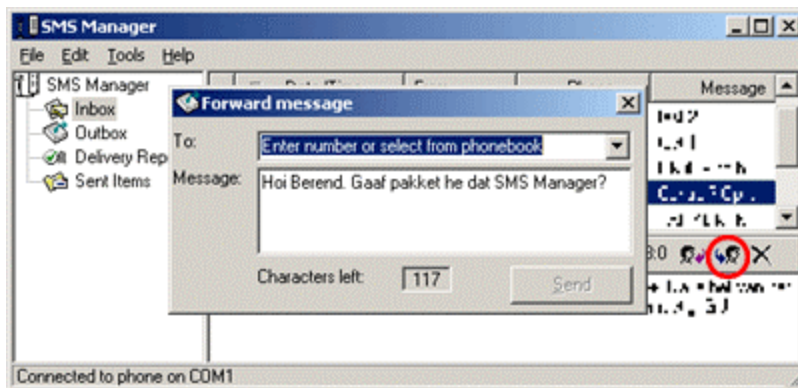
SMS Manager

File Edit Tools Help

SMS Manager
Inbox
Outbox
Delivery Rep
Sent Items

Message

Forward message

To: Enter number or select from phonebook

Message: Hoi Berend. Gaaf pakket he dat SMS Manager?

Characters left: 117

Send

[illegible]

Connected to phone on COM1